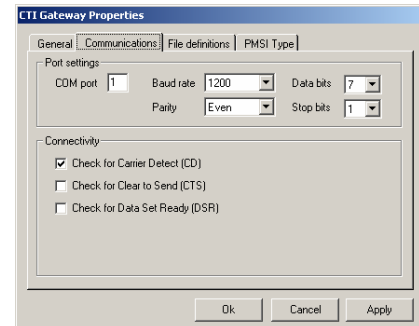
CTI Gateway Properties

General | Communications | File definitions | PMSI Type

Port settings

COM port 1

Baud rate 1200

Data bits 7

Parity Even

Stop bits 1

Connectivity

Check for Carrier Detect (CD)

Check for Clear to Send (CTS)

Check for Data Set Ready (DSR)

Ok

Cancel

Apply